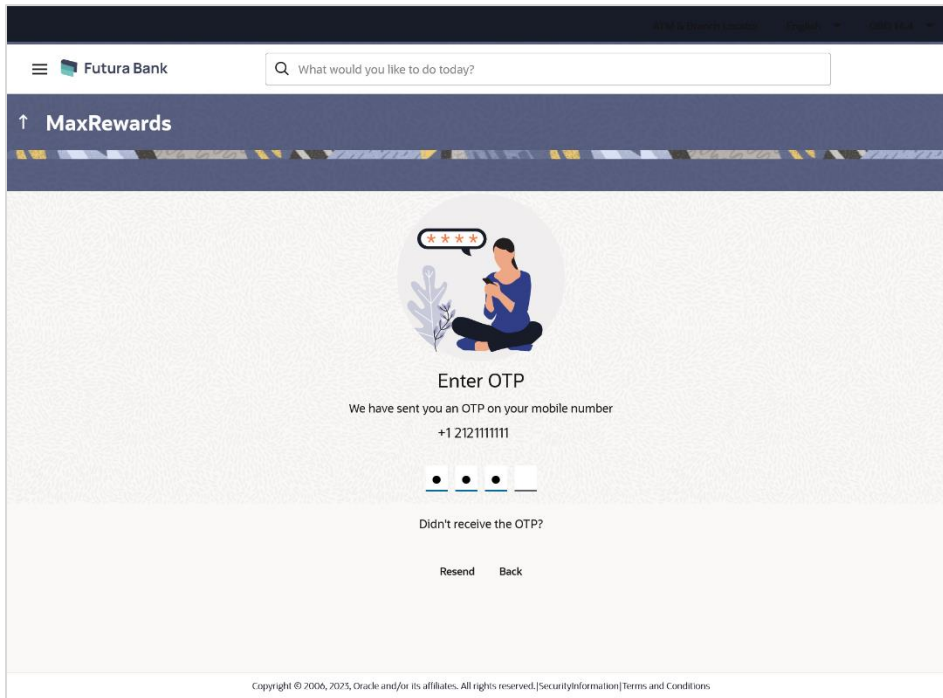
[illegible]

Futura Bank

What would you like to do today?

↑ MaxRewards

Enter OTP

We have sent you an OTP on your mobile number

+1 2121111111

Didn't receive the OTP?

Resend Back

Copyright © 2006, 2023, Oracle and/or its affiliates. All rights reserved.|SecurityInformation|Terms and Conditions